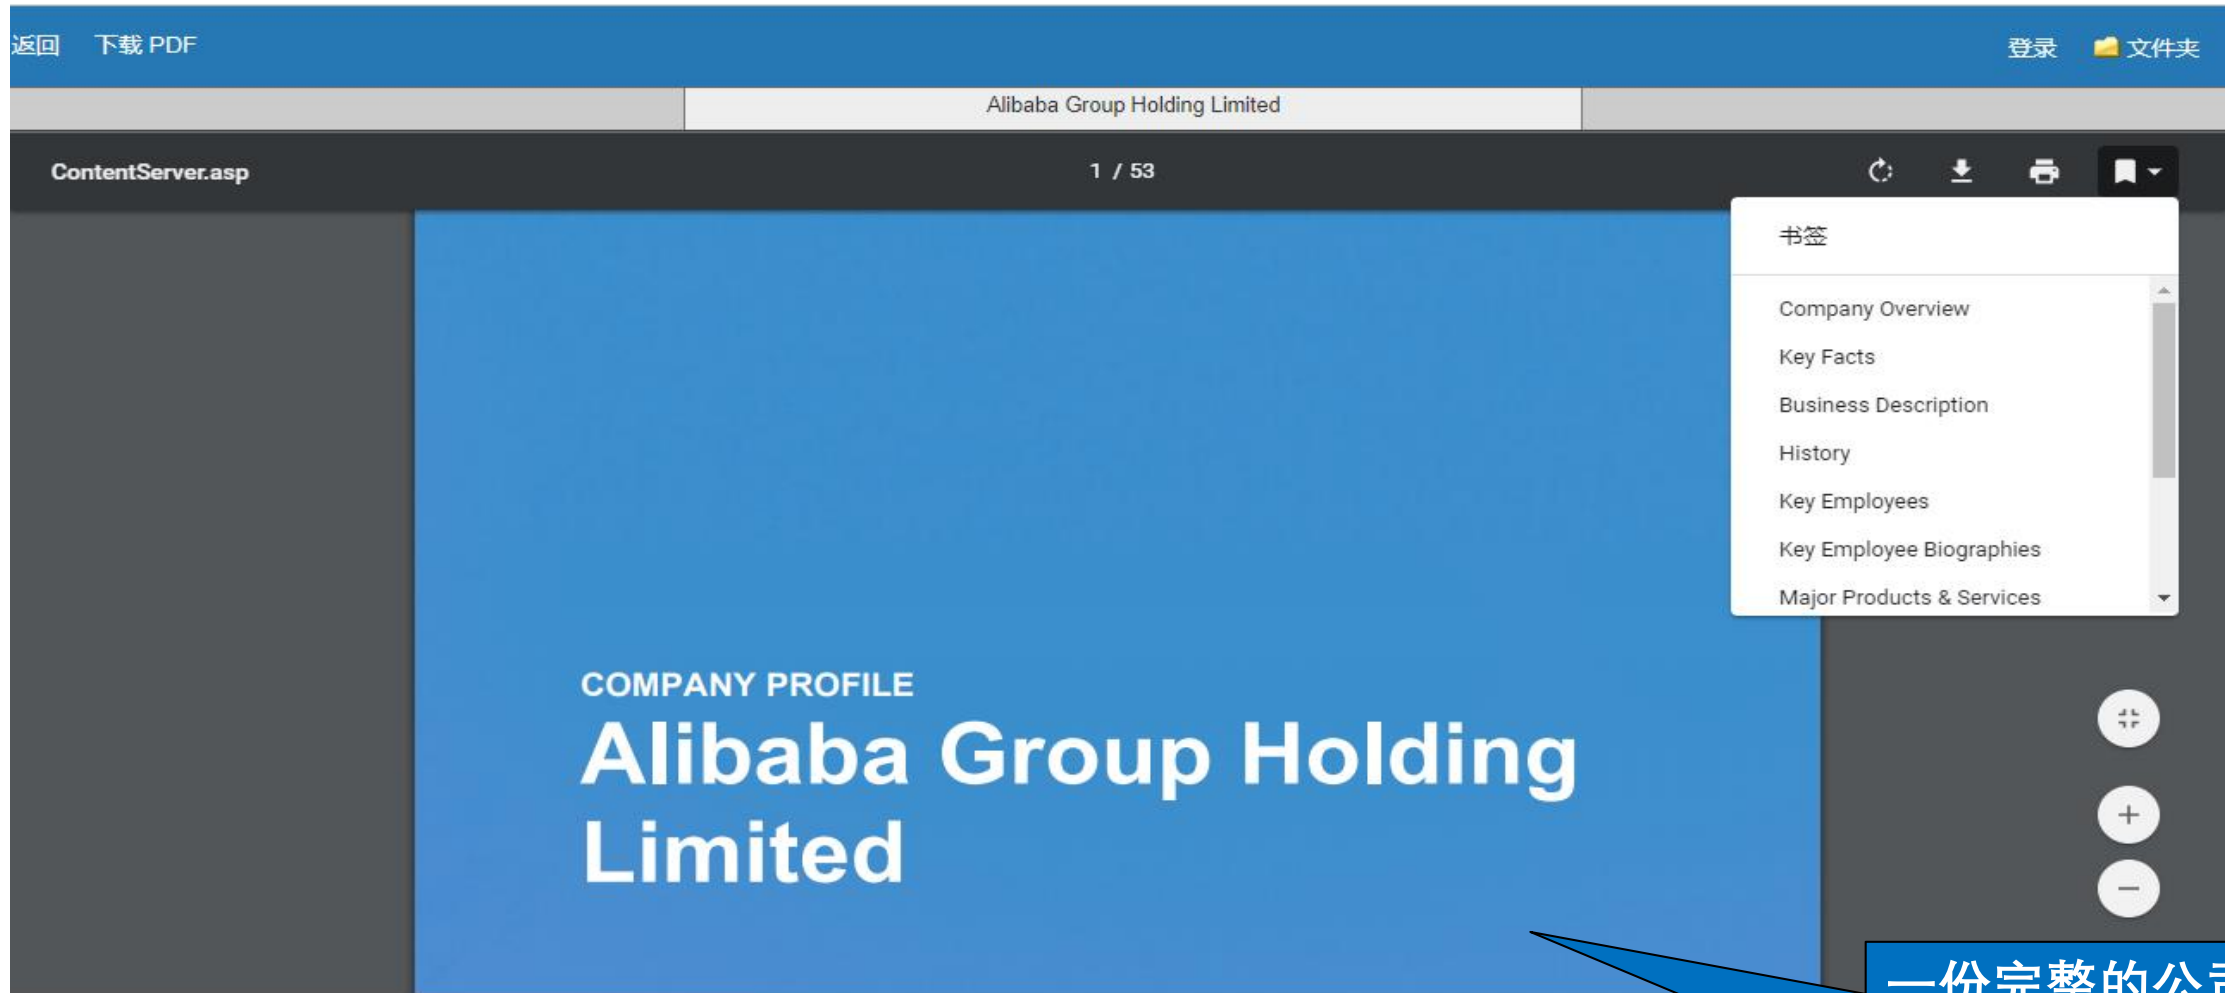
返回 下载 PDF

登录 文件夹

Alibaba Group Holding Limited

ContentServer.asp

1 / 53

书签

Company Overview

Key Facts

Business Description

History

Key Employees

Key Employee Biographies

Major Products & Services

COMPANY PROFILE

Alibaba Group Holding Limited

一份完整的公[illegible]